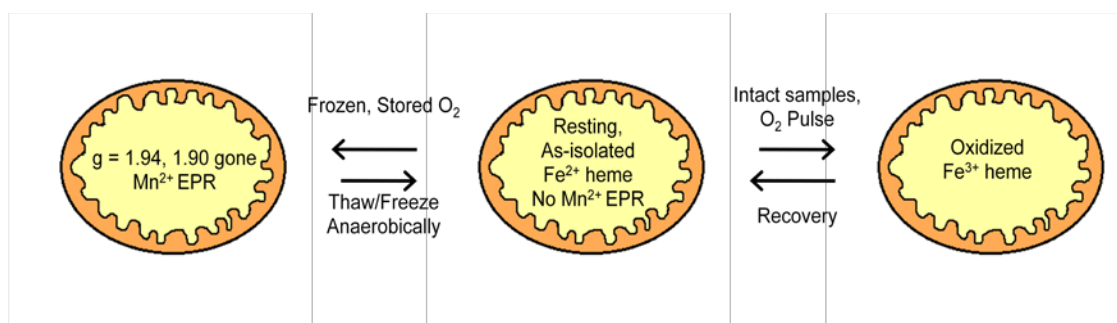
g = 1.94, 1.90 gone
$Mn^{2+}$ EPR

Frozen, Stored $O_2$

Thaw/Freeze
Anaerobically

Resting,
As-isolated
$Fe^{2+}$ heme
No $Mn^{2+}$ EPR

Intact samples,
$O_2$ Pulse

Recovery

Oxidized
$Fe^{3+}$ heme